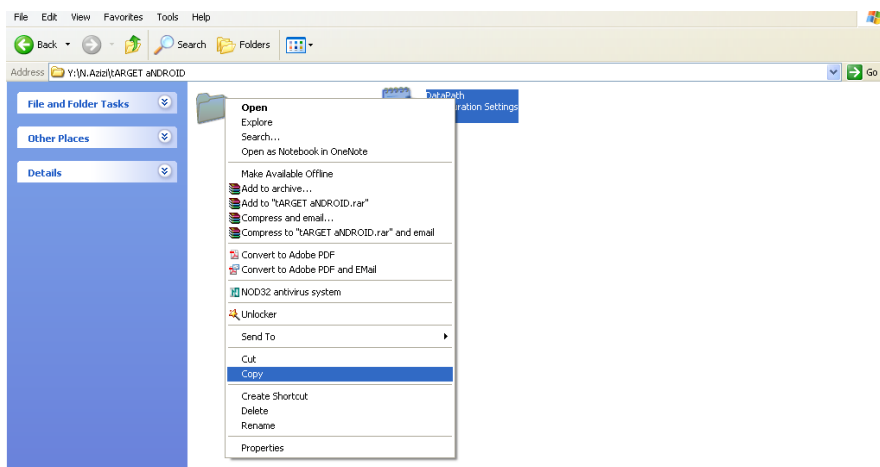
File Edit View Favorites Tools Help

Back Search Folders

Address Y:\N.Azizi\tARGET aNDROID

Go

File and Folder Tasks

Other Places

Details

DataPath
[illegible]uration Settings

Open
Explore
Search...
Open as Notebook in OneNote

Make Available Offline
Add to archive...
Add to "tARGET aNDROID.rar"
Compress and email...
Compress to "tARGET aNDROID.rar" and email

Convert to Adobe PDF
Convert to Adobe PDF and EMail

NOD32 antivirus system

Unlocker

Send To

Cut
Copy

Create Shortcut
Delete
Rename

Properties